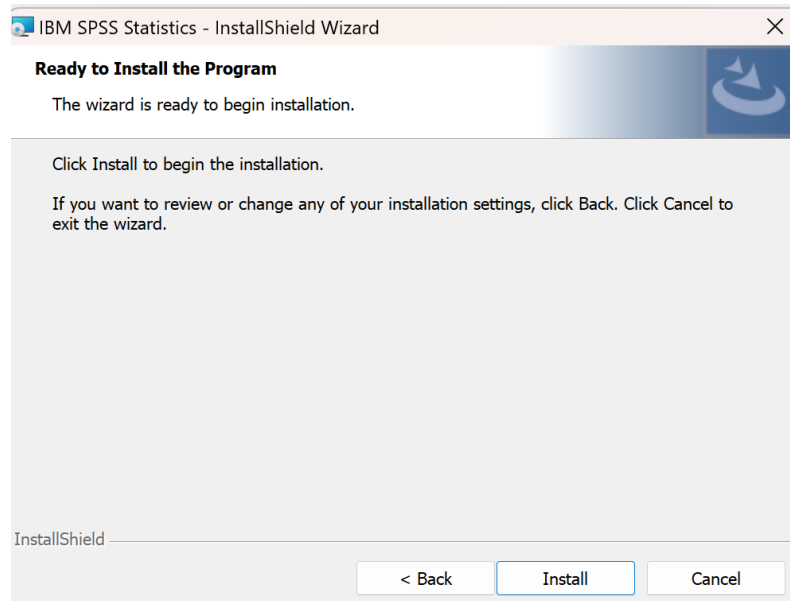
IBM SPSS Statistics - InstallShield Wizard

Ready to Install the Program

The wizard is ready to begin installation.

Click Install to begin the installation.

If you want to review or change any of your installation settings, click Back. Click Cancel to exit the wizard.

InstallShield

< Back

Install

Cancel